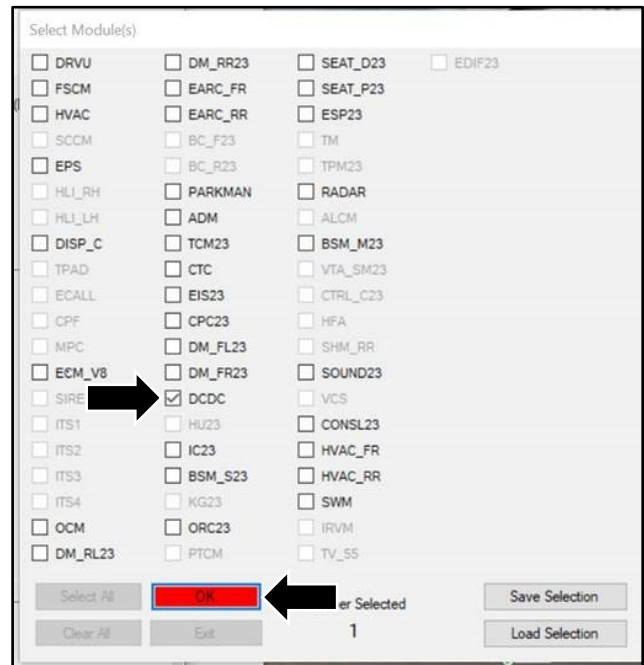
Select Module(s)

DRVU
FSCM
HVAC
SCCM
EPS
HLI_RH
HLI_LH
DISP_C
TPAD
ECALL
CPF
MPC
ECM_V8
SIRE
ITS1
ITS2
ITS3
ITS4
OCM
DM_RL23

DM_RR23
EARC_FR
EARC_RR
BC_F23
BC_R23
PARKMAN
ADM
TCM23
CTC
EIS23
CPC23
DM_FL23
DM_FR23
DCDC
HU23
IC23
BSM_S23
KG23
ORC23
PTCM

SEAT_D23
SEAT_P23
ESP23
TM
TPM23
RADAR
ALCM
BSM_M23
VTA_SM23
CTRL_C23
HFA
SHM_RR
SOUND23
VCS
CONSL23
HVAC_FR
HVAC_RR
SWM
IRVM
TV_55

EDIF23

Select All
OK
er Selected
1
Save Selection
Clear All
Exit
Load Selection